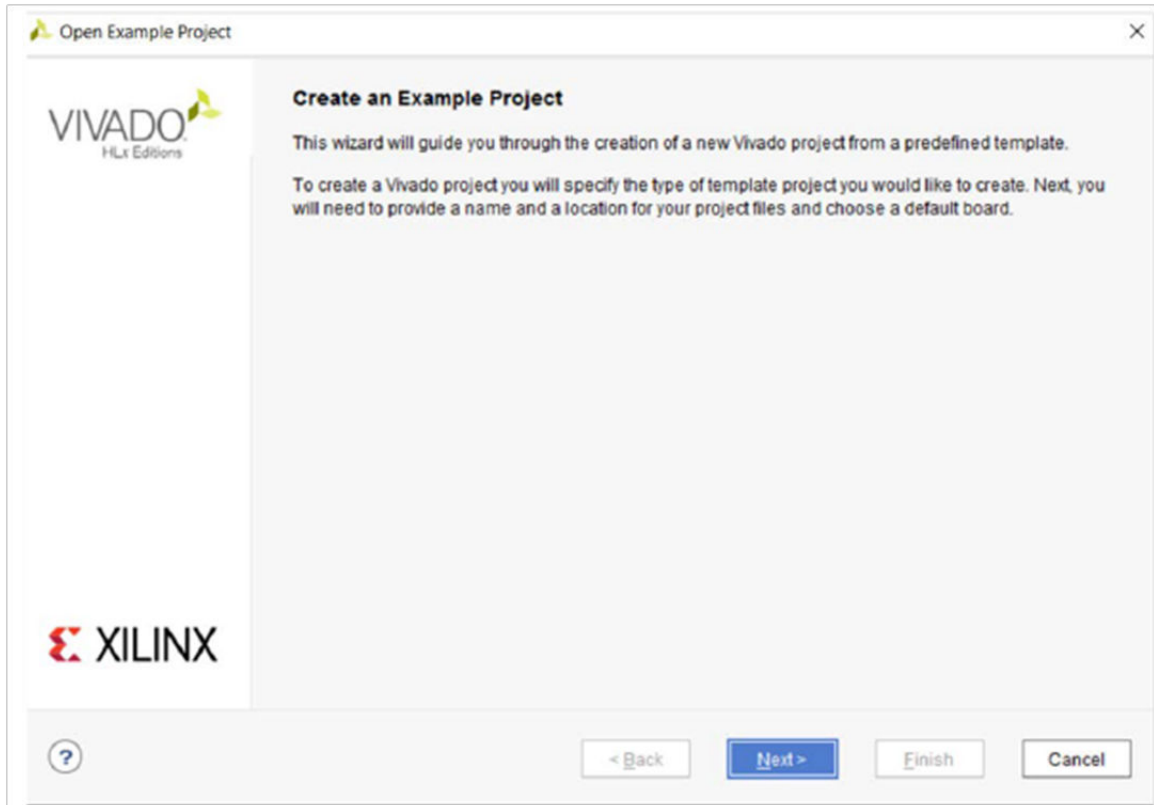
Open Example Project

×

VIVADO.
HLx Editions

Create an Example Project

This wizard will guide you through the creation of a new Vivado project from a predefined template.

To create a Vivado project you will specify the type of template project you would like to create. Next, you will need to provide a name and a location for your project files and choose a default board.

XILINX

?

< Back

Next >

Finish

Cancel